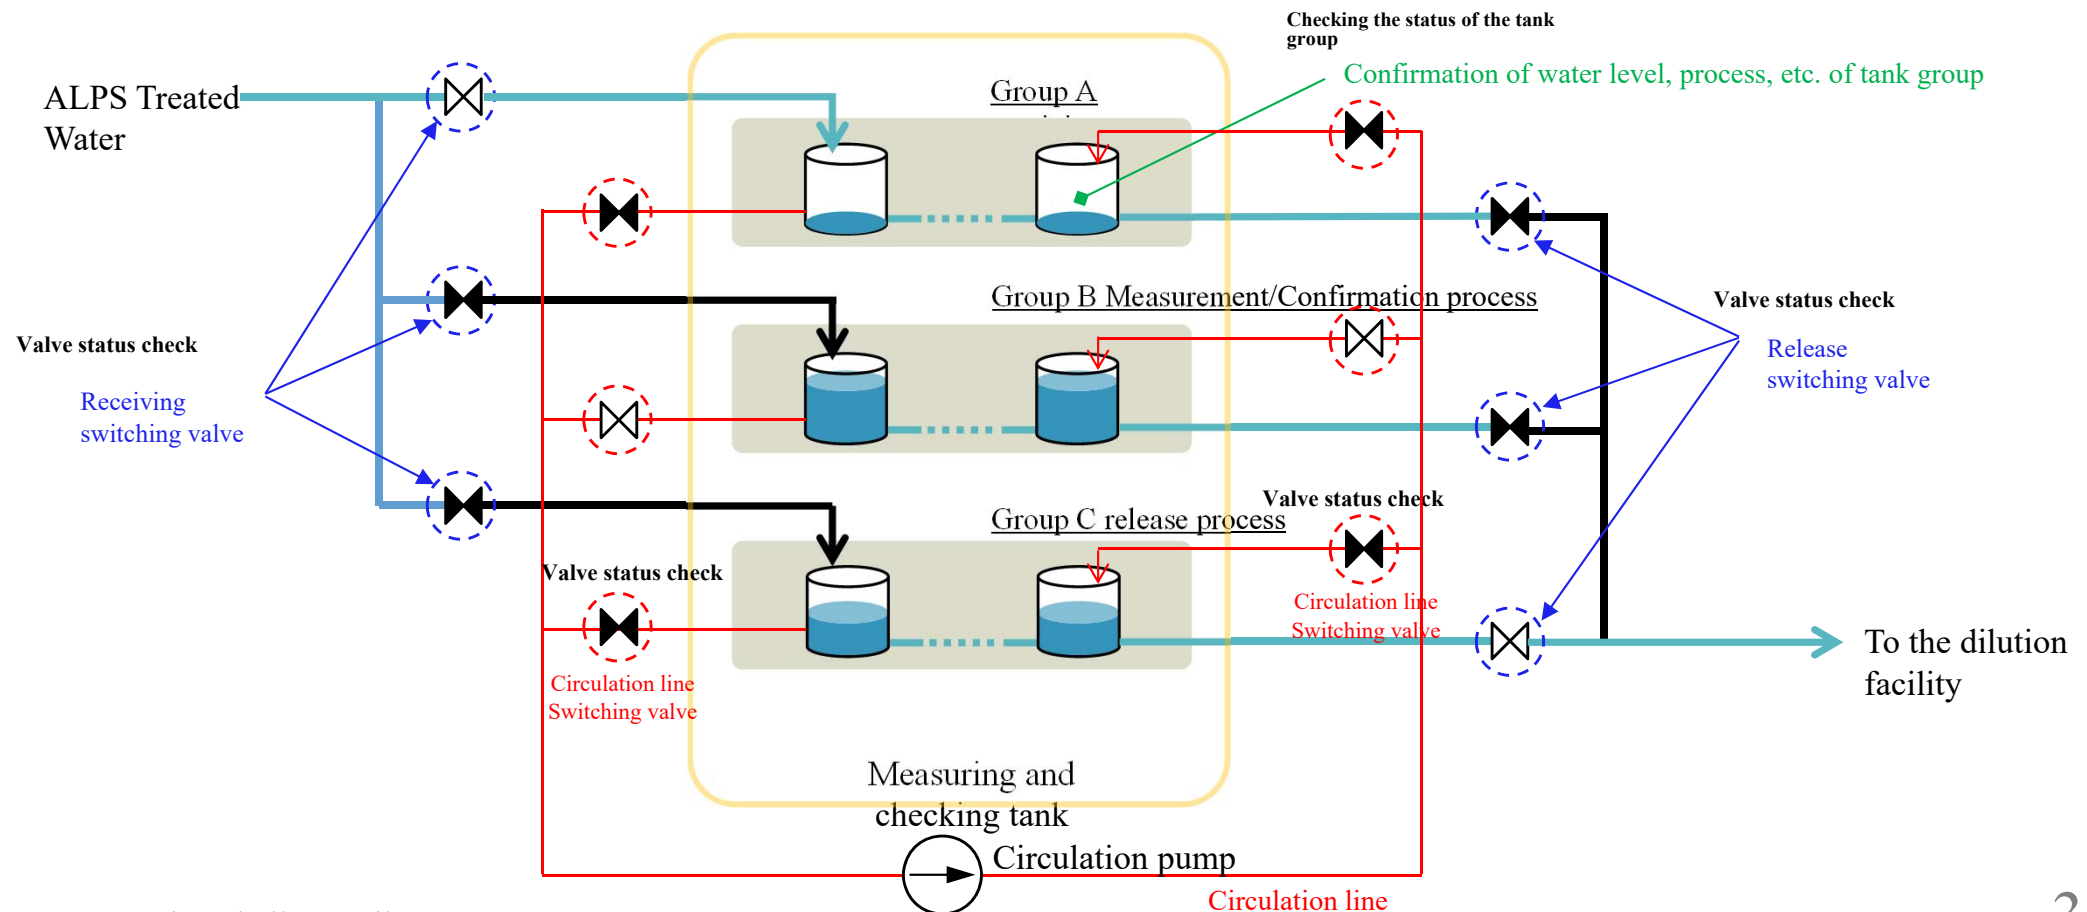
Checking the status of the tank group

Confirmation of water level, process, etc. of tank group

ALPS Treated Water

Group A

Group B Measurement/Confirmation process

Valve status check

Release switching valve

Valve status check

Receiving switching valve

Valve status check

Group C release process

Valve status check

Circulation line Switching valve

Circulation line Switching valve

To the dilution facility

Measuring and checking tank

Circulation pump

Circulation line